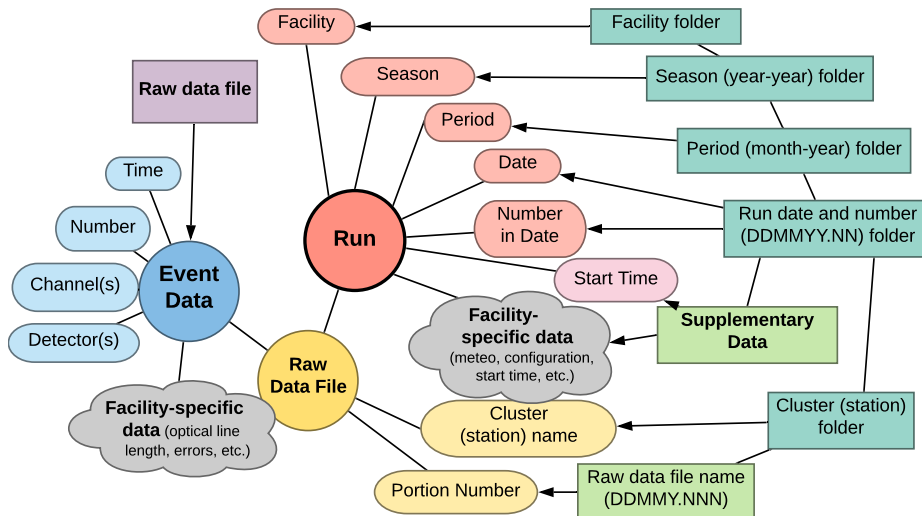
Facility

Facility folder

Season

Season (year-year) folder

Raw data file

Period

Period (month-year) folder

Time

Date

Number

Run

Number in Date

Run date and number (DDMMYY.NN) folder

Event Data

Channel(s)

Start Time

Detector(s)

Facility-specific data (meteo, configuration, start time, etc.)

Supplementary Data

Raw Data File

Facility-specific data (optical line length, errors, etc.)

Cluster (station) name

Cluster (station) folder

Raw data file name (DDMMY.NNN)

Portion Number